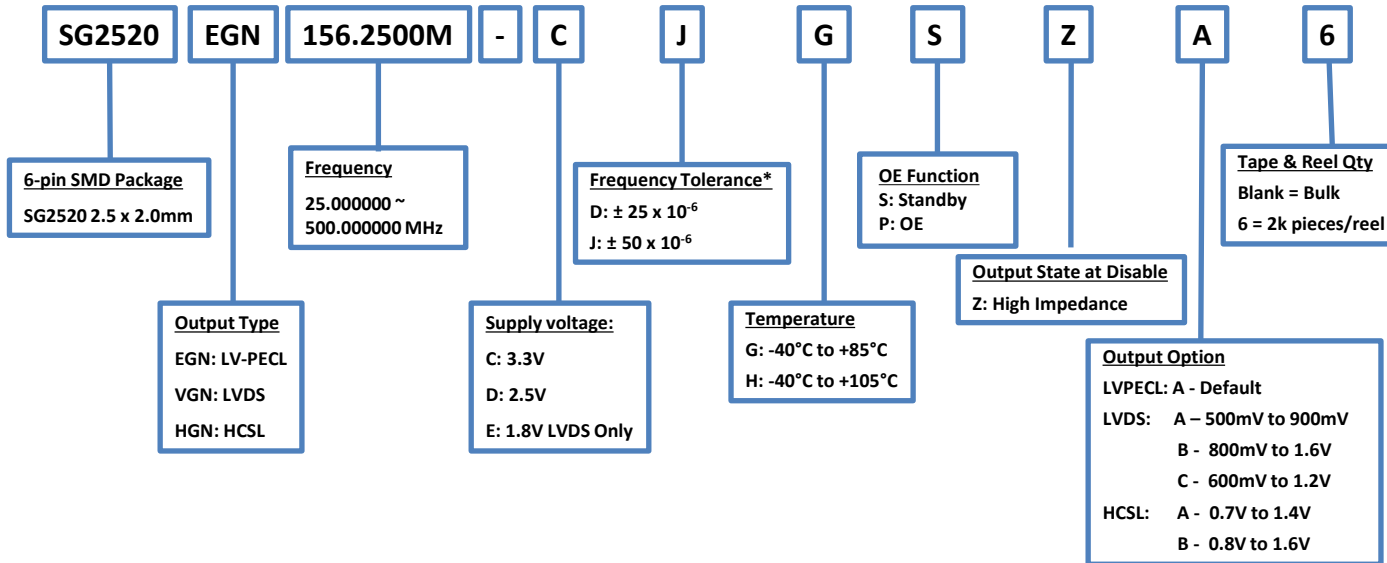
SG2520 EGN 156.2500M - C J G S Z A 6

6-pin SMD Package
SG2520 2.5 x 2.0mm

Frequency
25.000000 ~ 500.000000 MHz

Frequency Tolerance*
D: ± 25 x $10^{-6}$
J: ± 50 x $10^{-6}$

OE Function
S: Standby
P: OE

Tape & Reel Qty
Blank = Bulk
6 = 2k pieces/reel

Output State at Disable
Z: High Impedance

Output Type
EGN: LV-PECL
VGN: LVDS
HGN: HCSL

Supply voltage:
C: 3.3V
D: 2.5V
E: 1.8V LVDS Only

Temperature
G: -40°C to +85°C
H: -40°C to +105°C

Output Option
LVPECL: A - Default
LVDS: A – 500mV to 900mV
B - 800mV to 1.6V
C - 600mV to 1.2V
HCSL: A - 0.7V to 1.4V
B - 0.8V to 1.6V